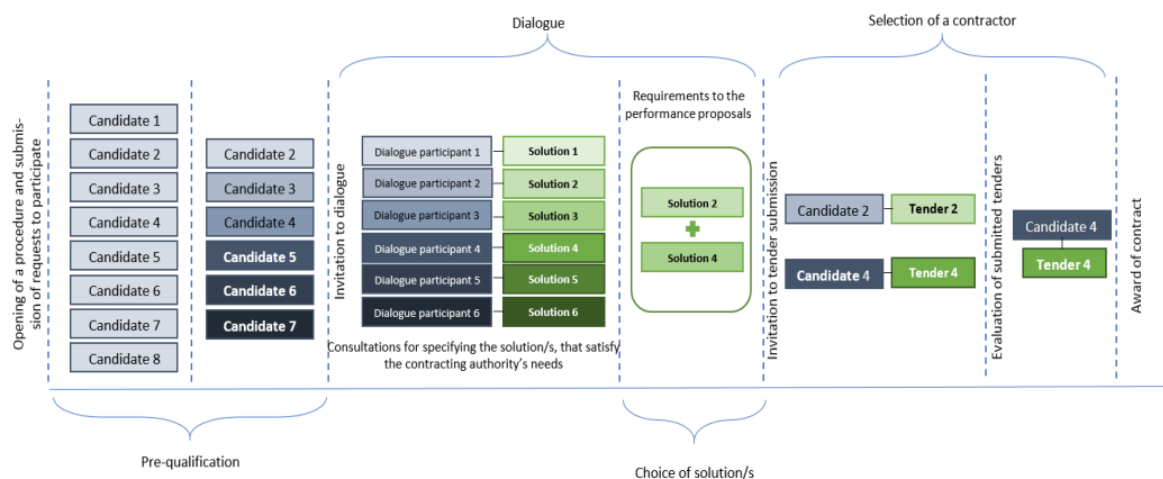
Dialogue

Selection of a contractor

Opening of a procedure and submission of requests to participate

Candidate 1
Candidate 2
Candidate 3
Candidate 4
Candidate 5
Candidate 6
Candidate 7
Candidate 8

Candidate 2
Candidate 3
Candidate 4
Candidate 5
Candidate 6
Candidate 7

Invitation to dialogue

Dialogue participant 1 — Solution 1
Dialogue participant 2 — Solution 2
Dialogue participant 3 — Solution 3
Dialogue participant 4 — Solution 4
Dialogue participant 5 — Solution 5
Dialogue participant 6 — Solution 6

Consultations for specifying the solution/s, that satisfy the contracting authority's needs

Requirements to the performance proposals

Solution 2
+
Solution 4

Invitation to tender submission

Candidate 2 — Tender 2
Candidate 4 — Tender 4

Evaluation of submitted tenders

Candidate 4
Tender 4

Award of contract

Pre-qualification

Choice of solution/s